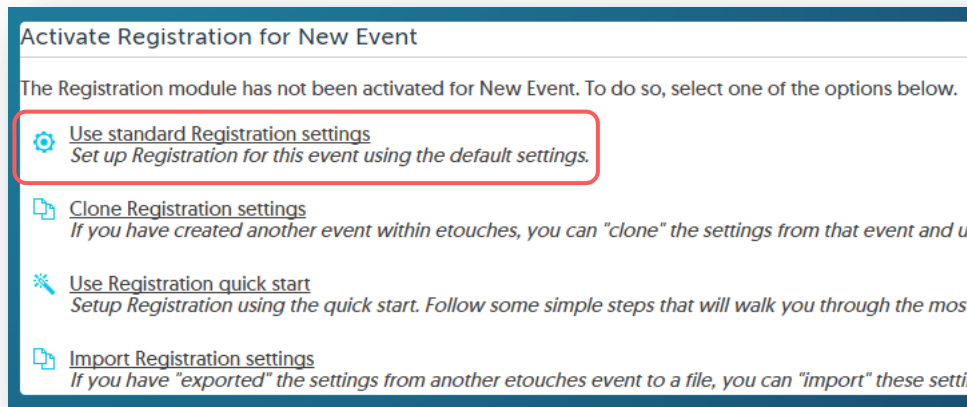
Activate Registration for New Event

The Registration module has not been activated for New Event. To do so, select one of the options below.

Use standard Registration settings
Set up Registration for this event using the default settings.

Clone Registration settings
If you have created another event within etouches, you can "clone" the settings from that event and u

Use Registration quick start
Setup Registration using the quick start. Follow some simple steps that will walk you through the mos

Import Registration settings
If you have "exported" the settings from another etouches event to a file, you can "import" these setti